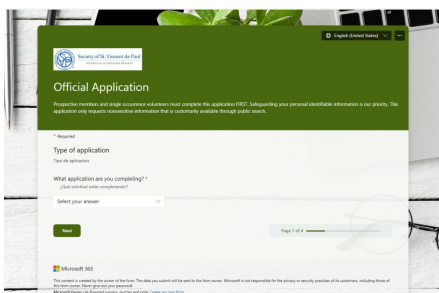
English (United States)

Society of St. Vincent de Paul

Official Application

Prospective members and single occurrence volunteers must complete this application FIRST. Safeguarding your personal identifiable information is our priority. This application only requests nonsensitive information that is customarily available through public search.

* Required

Type of application
Tipo de aplicación

What application are you completing? *
¿Qué solicitud estás completando?

Select your answer

Next

Page 1 of 4

Microsoft 365

This content is created by the owner of the form. The data you submit will be sent to the form owner. Microsoft is not responsible for the privacy or security practices of its customers, including those of this form owner. Never give out your password.
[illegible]